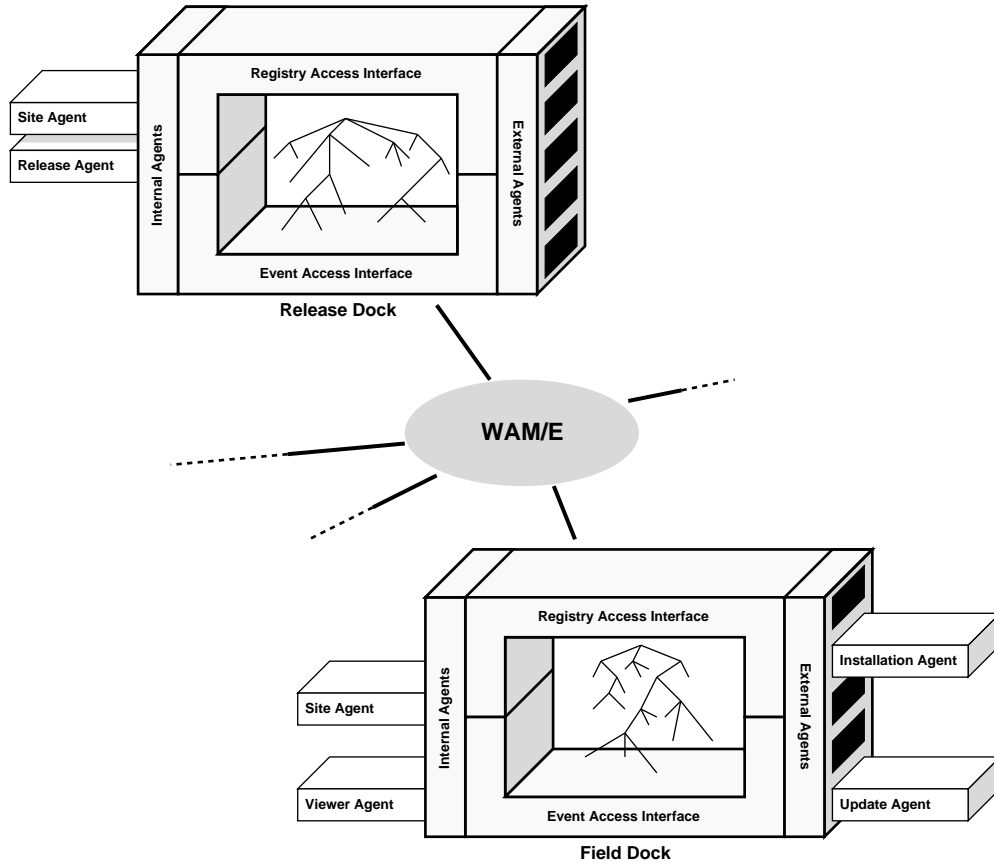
Site Agent

Release Agent

Internal Agents

Registry Access Interface

External Agents

Event Access Interface

Release Dock

WAM/E

Registry Access Interface

Site Agent

Viewer Agent

Internal Agents

External Agents

Installation Agent

Update Agent

Event Access Interface

Field Dock